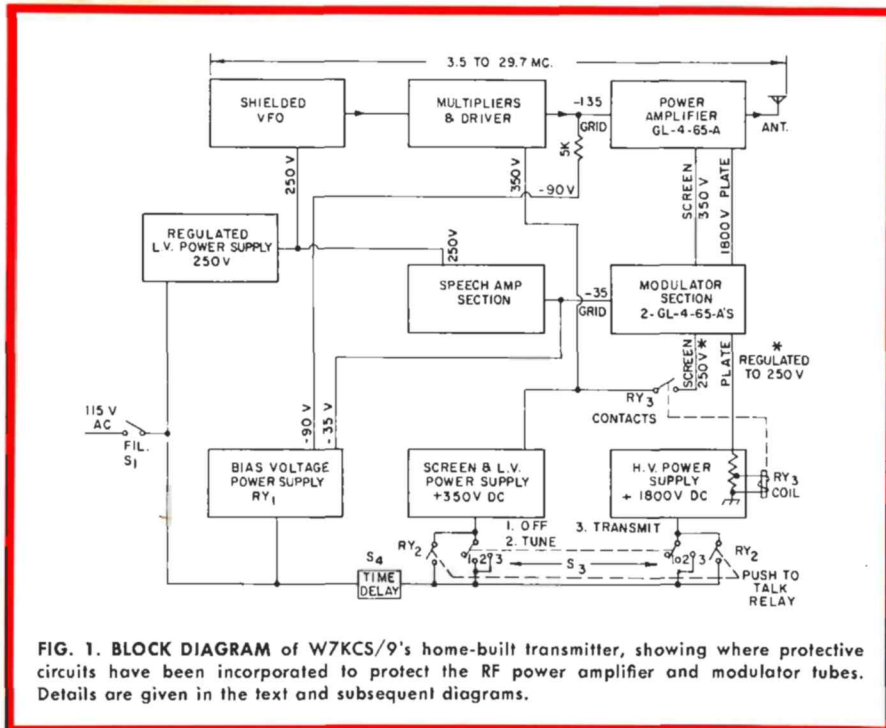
3.5 TO 29.7 MC.

SHIELDED VFO

MULTIPLIERS & DRIVER

-135

GRID

5K

POWER AMPLIFIER GL-4-65-A

ANT.

250 V

350 V

-90 V

SCREEN 350 V

1800 V PLATE

REGULATED L.V. POWER SUPPLY 250 V

250V

SPEECH AMP SECTION

-35

GRID

MODULATOR SECTION 2-GL-4-65-A'S

SCREEN 250 V *

PLATE

*
REGULATED TO 250 V

$RY_3$

CONTACTS

115 V AC

FIL. $S_1$

-90 V

-35 V

BIAS VOLTAGE POWER SUPPLY $RY_1$

SCREEN & L.V. POWER SUPPLY +350V DC

H.V. POWER SUPPLY + 1800V DC

$RY_3$ COIL

1. OFF
2. TUNE
3. TRANSMIT

$RY_2$

$S_4$

1 2 3

$S_3$

1 2 3

$RY_2$

TIME DELAY

PUSH TO TALK RELAY

FIG. 1. BLOCK DIAGRAM of W7KCS/9's home-built transmitter, showing where protective circuits have been incorporated to protect the RF power amplifier and modulator tubes. Details are given in the text and subsequent diagrams.